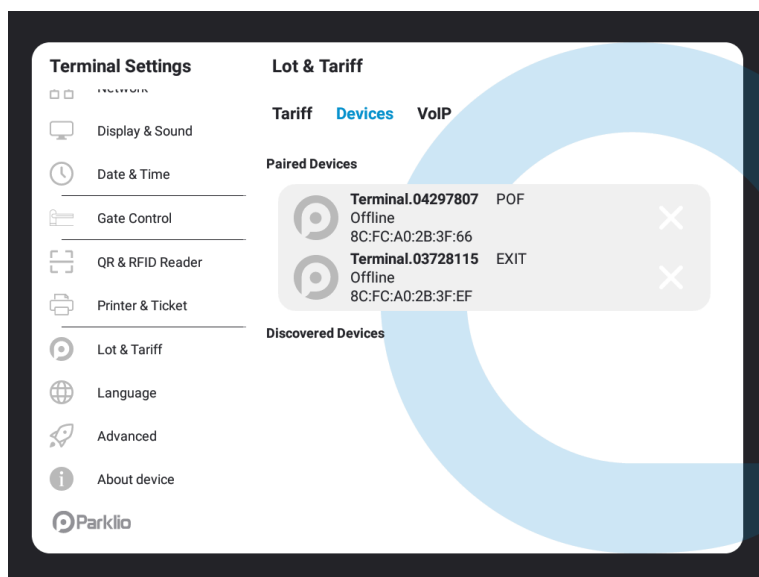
Terminal Settings

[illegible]

Display & Sound

Date & Time

Gate Control

QR & RFID Reader

Printer & Ticket

Lot & Tariff

Language

Advanced

About device

Parklio

Lot & Tariff

Tariff Devices VoIP

Paired Devices

Terminal.04297807 POF
Offline
8C:FC:A0:2B:3F:66

Terminal.03728115 EXIT
Offline
8C:FC:A0:2B:3F:EF

Discovered Devices